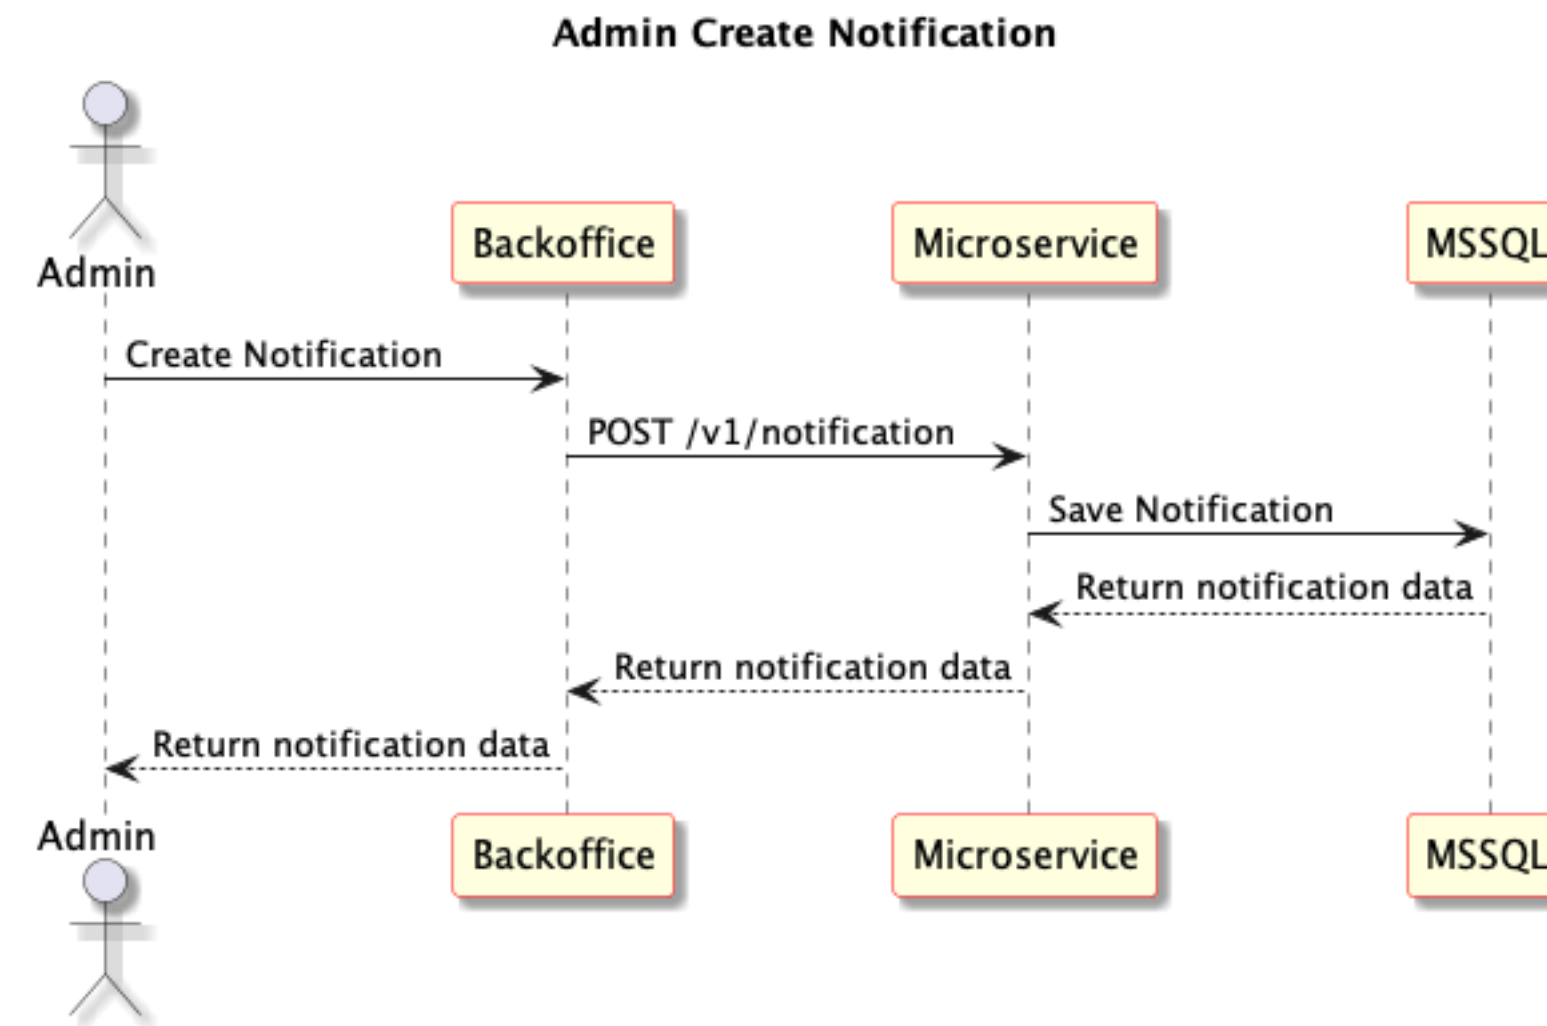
Admin Create Notification

Admin

Backoffice

Microservice

MSSQL

Create Notification

POST /v1/notification

Save Notification

Return notification data

Return notification data

Return notification data

Admin

Backoffice

Microservice

MSSQL